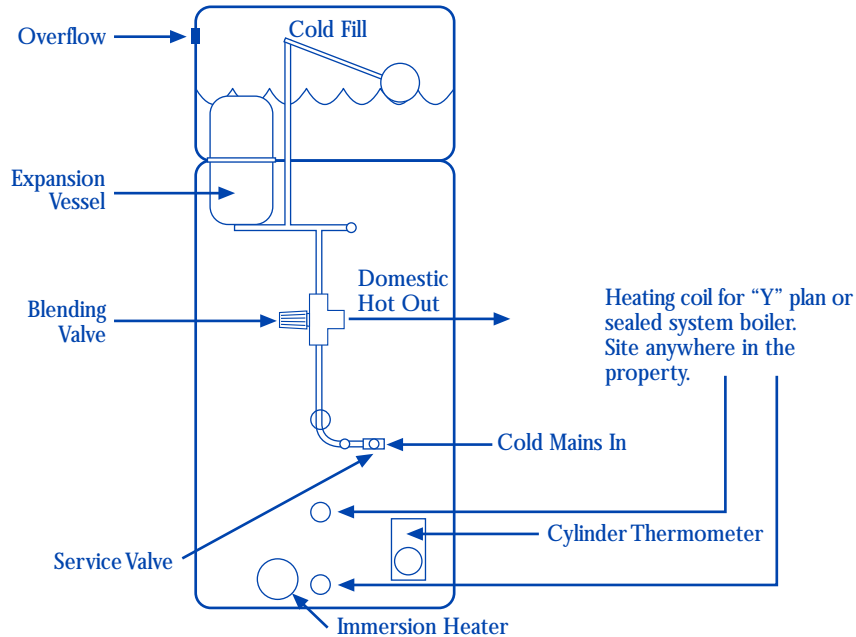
Overflow

Cold Fill

Expansion Vessel

Domestic Hot Out

Blending Valve

Heating coil for "Y" plan or sealed system boiler. Site anywhere in the property.

Cold Mains In

Cylinder Thermometer

Service Valve

Immersion Heater